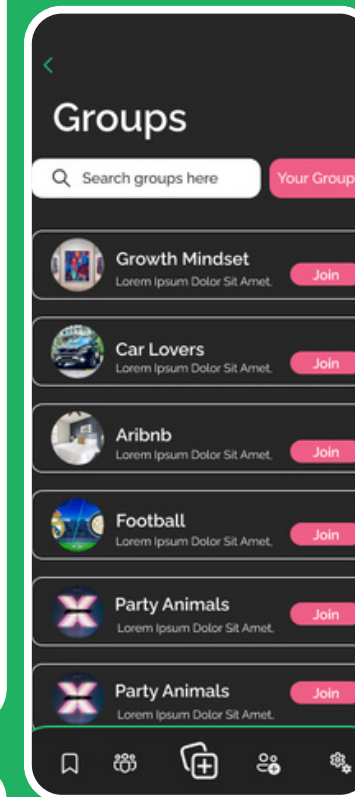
<

Groups

Search groups here

Your Group

Growth Mindset
Lorem Ipsum Dolor Sit Amet.
Join

Car Lovers
Lorem Ipsum Dolor Sit Amet.
Join

Aribnb
Lorem Ipsum Dolor Sit Amet.
Join

Football
Lorem Ipsum Dolor Sit Amet.
Join

Party Animals
Lorem Ipsum Dolor Sit Amet.
Join

Party Animals
Lorem Ipsum Dolor Sit Amet.
Join